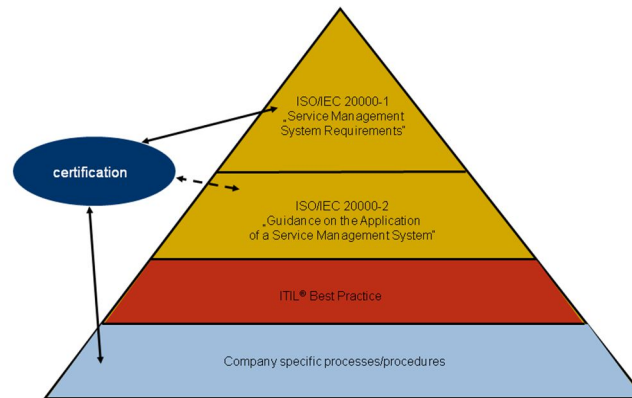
ISO/IEC 20000-1
„Service Management System Requirements"

certification

ISO/IEC 20000-2
„Guidance on the Application of a Service Management System"

ITIL® Best Practice

Company specific processes/procedures